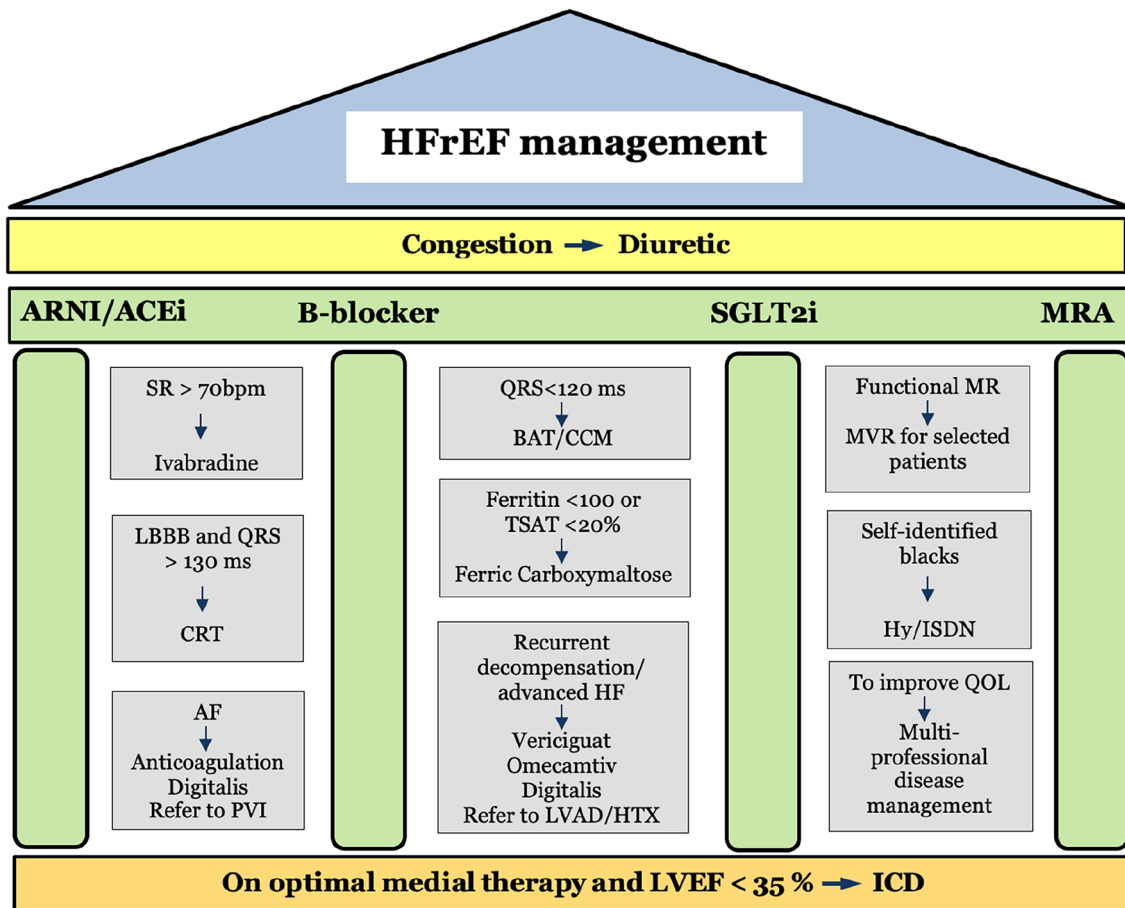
HFrEF management

Congestion → Diuretic

ARNI/ACEi B-blocker SGLT2i MRA

SR > 70bpm
↓
Ivabradine

LBBB and QRS > 130 ms
↓
CRT

AF
↓
Anticoagulation
Digitalis
Refer to PVI

QRS<120 ms
↓
BAT/CCM

Ferritin <100 or TSAT <20%
↓
Ferric Carboxymaltose

Recurrent decompensation/ advanced HF
↓
Vericiguat
Omecamtiv
Digitalis
Refer to LVAD/HTX

Functional MR
↓
MVR for selected patients

Self-identified blacks
↓
Hy/ISDN

To improve QOL
↓
Multi-professional disease management

On optimal medial therapy and LVEF < 35 % → ICD